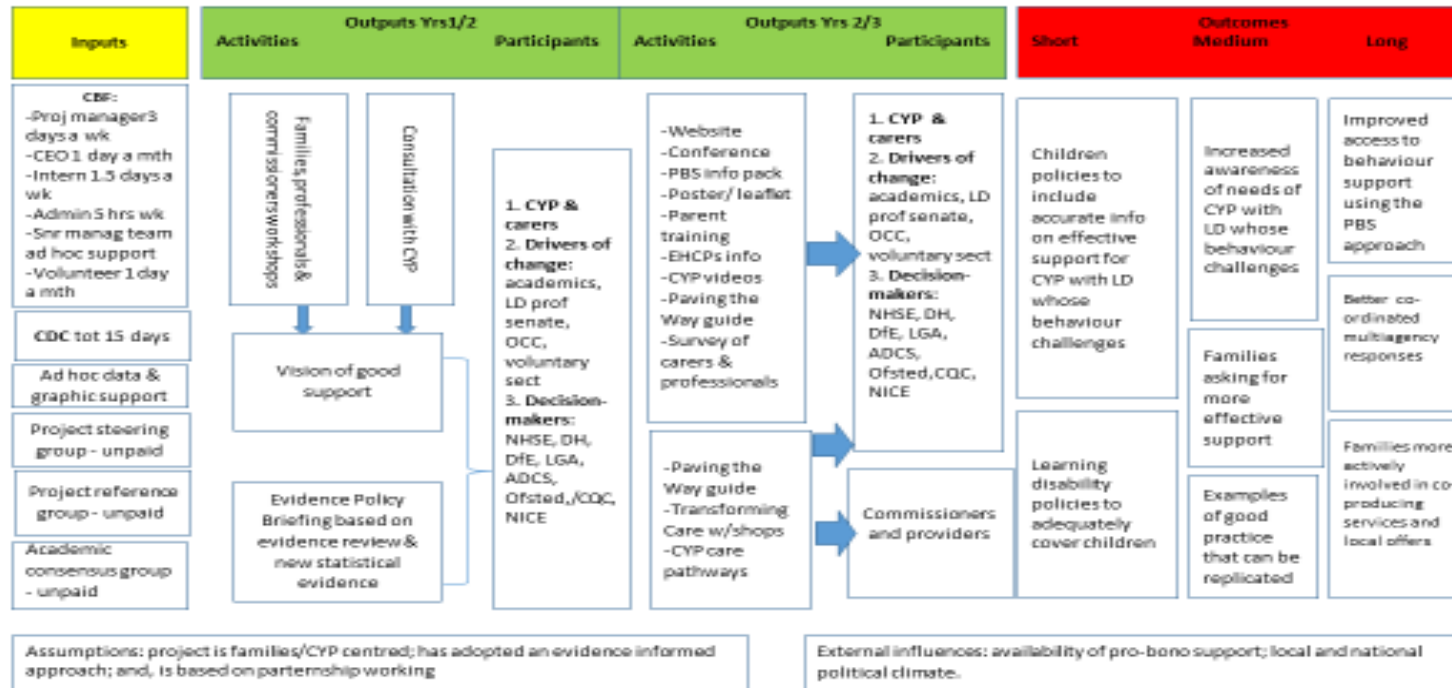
Inputs

Outputs Yrs1/2
Activities Participants

Outputs Yrs 2/3
Activities Participants

Outcomes
Short Medium Long

CBF:
-Proj manager3 days a wk
-CEO 1 day a mth
-Intern 1.5 days a wk
-Admin 5 hrs wk
-Snr manag team ad hoc support
-Volunteer 1 day a mth

CDC tot 15 days

Ad hoc data & graphic support

Project steering group - unpaid

Project reference group - unpaid

Academic consensus group - unpaid

Families professionals & commissioners workshops

Consultation with CYP

Vision of good support

Evidence Policy Briefing based on evidence review & new statistical evidence

1. CYP & carers
2. Drivers of change: academics, LD prof senate, OCC, voluntary sect
3. Decision-makers: NHSE, DH, DfE, LGA, ADCS, Ofsted,/CQC, NICE

-Website
-Conference
-PBS info pack
-Poster/ leaflet
-Parent training
-EHCPs info
-CYP videos
-Paving the Way guide
-Survey of carers & professionals

-Paving the Way guide
-Transforming Care w/shops
-CYP care pathways

1. CYP & carers
2. Drivers of change: academics, LD prof senate, OCC, voluntary sect
3. Decision-makers: NHSE, DH, DfE, LGA, ADCS, Ofsted,CQC, NICE

Commissioners and providers

Children policies to include accurate info on effective support for CYP with LD whose behaviour challenges

Learning disability policies to adequately cover children

Increased awareness of needs of CYP with LD whose behaviour challenges

Families asking for more effective support

Examples of good practice that can be replicated

Improved access to behaviour support using the PBS approach

Better co-ordinated multiagency responses

Families more actively involved in co producing services and local offers

Assumptions: project is families/CYP centred; has adopted an evidence informed approach; and, is based on parternship working

External influences: availability of pro-bono support; local and national political climate.